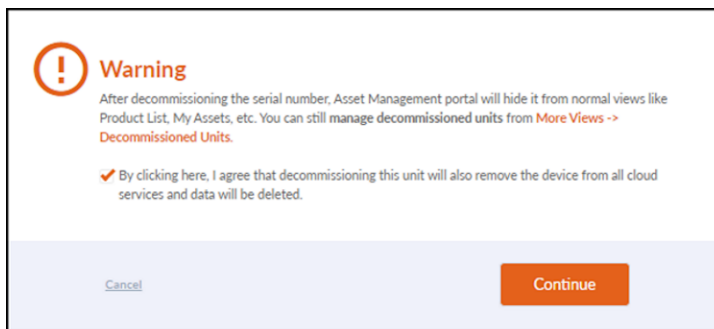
Warning

After decommissioning the serial number, Asset Management portal will hide it from normal views like Product List, My Assets, etc. You can still manage decommissioned units from More Views -> Decommissioned Units.

By clicking here, I agree that decommissioning this unit will also remove the device from all cloud services and data will be deleted.

Cancel

Continue